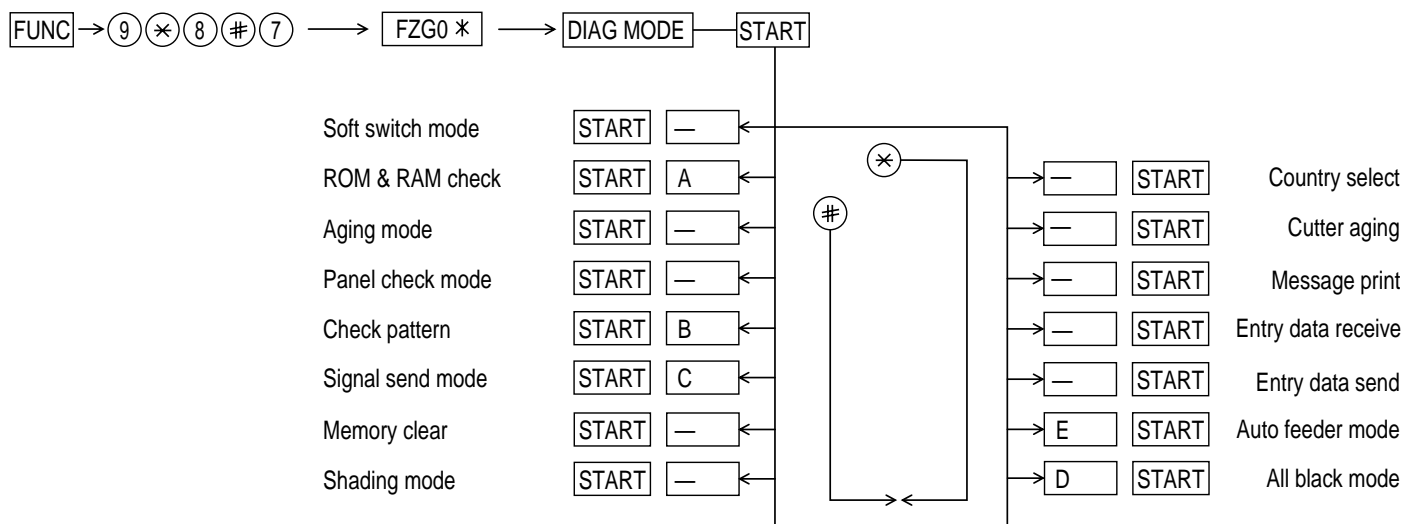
FUNC → 9 * 8 # 7 → FZG0 * → DIAG MODE START

Soft switch mode START —
ROM & RAM check START A
Aging mode START —
Panel check mode START —
Check pattern START B
Signal send mode START C
Memory clear START —
Shading mode START —

*
#

— START Country select
— START Cutter aging
— START Message print
— START Entry data receive
— START Entry data send
E START Auto feeder mode
D START All black mode